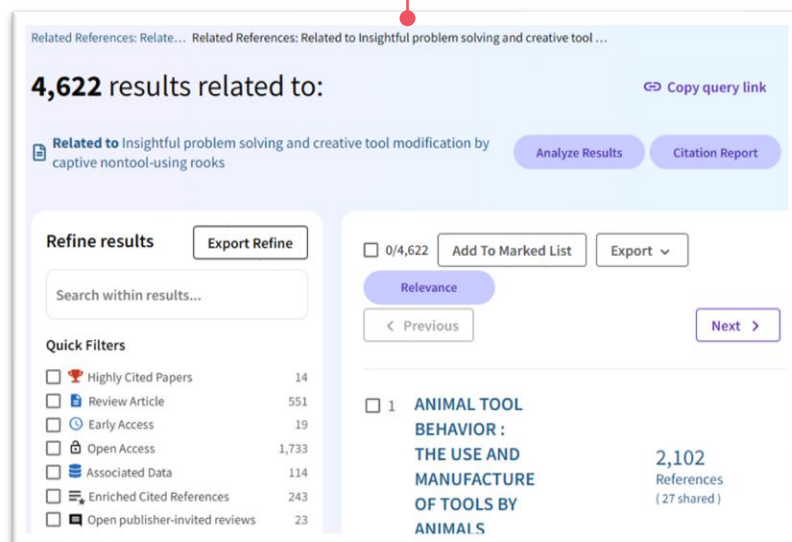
Related References: Relate... Related References: Related to Insightful problem solving and creative tool ...

4,622 results related to:

Copy query link

Related to Insightful problem solving and creative tool modification by captive nontool-using rooks

Analyze Results

Citation Report

Refine results

Export Refine

Search within results...

Quick Filters

| | |
|---|---|
| Highly Cited Papers | 14 |
| Review Article | 551 |
| Early Access | 19 |
| Open Access | 1,733 |
| Associated Data | 114 |
| Enriched Cited References | 243 |
| Open publisher-invited reviews | 23 |

0/4,622 Add To Marked List Export

Relevance

Previous

Next

1 ANIMAL TOOL BEHAVIOR : THE USE AND MANUFACTURE OF TOOLS BY ANIMALS

2,102 References (27 shared)